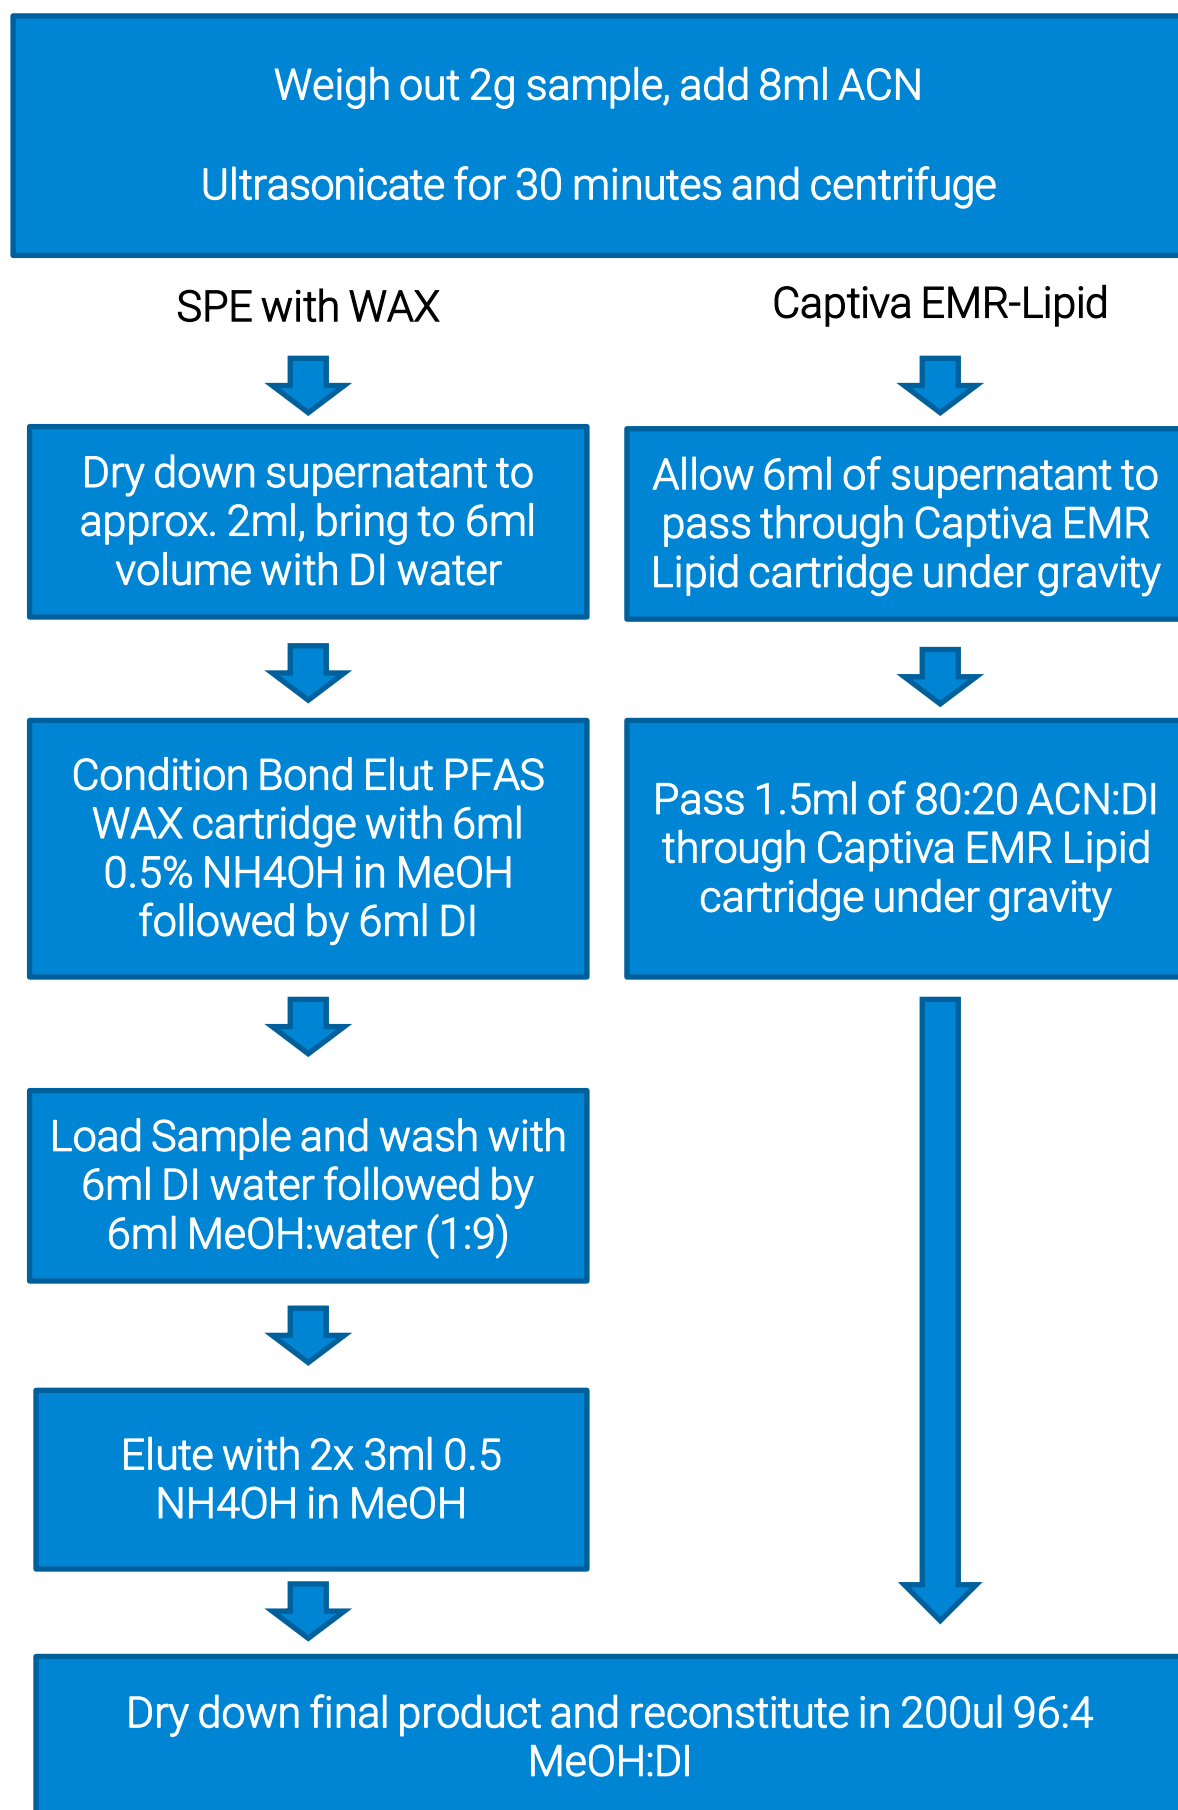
Weigh out 2g sample, add 8ml ACN

Ultrasonicate for 30 minutes and centrifuge

SPE with WAX

Dry down supernatant to approx. 2ml, bring to 6ml volume with DI water

Condition Bond Elut PFAS WAX cartridge with 6ml 0.5% NH4OH in MeOH followed by 6ml DI

Load Sample and wash with 6ml DI water followed by 6ml MeOH:water (1:9)

Elute with 2x 3ml 0.5 NH4OH in MeOH

Captiva EMR-Lipid

Allow 6ml of supernatant to pass through Captiva EMR Lipid cartridge under gravity

Pass 1.5ml of 80:20 ACN:DI through Captiva EMR Lipid cartridge under gravity

Dry down final product and reconstitute in 200ul 96:4 MeOH:DI